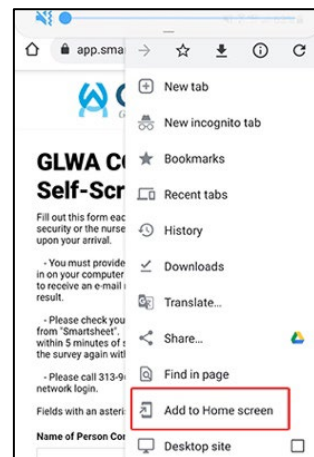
app.sma

GLWA C
Self-Scr

Fill out this form eac security or the nurse upon your arrival.

- You must provide in on your computer to receive an e-mail result.

- Please check you from "Smartsheet". within 5 minutes of the survey again wit

- Please call 313-9 network login.

Fields with an asteri

Name of Person Co

New tab
New incognito tab
Bookmarks
Recent tabs
History
Downloads
Translate...
Share...
Find in page
Add to Home screen
Desktop site